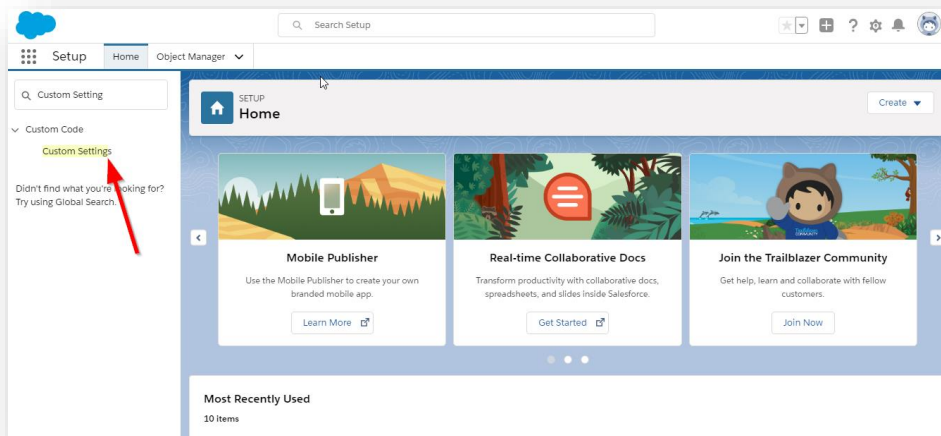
Search Setup

Setup Home Object Manager

Custom Setting

Custom Code

Custom Settings

Didn't find what you're looking for? Try using Global Search.

SETUP
Home

Create

Mobile Publisher

Use the Mobile Publisher to create your own branded mobile app.

Learn More

Real-time Collaborative Docs

Transform productivity with collaborative docs, spreadsheets, and slides inside Salesforce.

Get Started

Join the Trailblazer Community

Get help, learn and collaborate with fellow customers.

Join Now

Most Recently Used

10 items